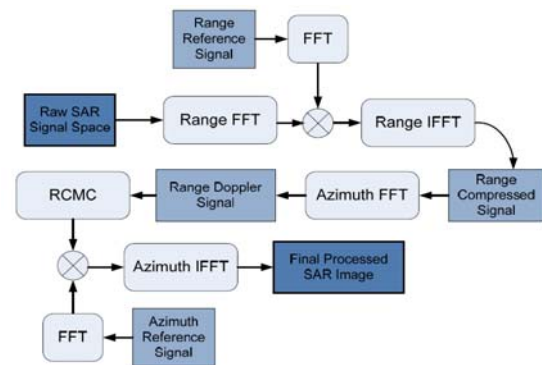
Range Reference Signal

FFT

Raw SAR Signal Space

Range FFT

Range IFFT

Range Compressed Signal

Azimuth FFT

Range Doppler Signal

RCMC

Azimuth IFFT

Final Processed SAR Image

FFT

Azimuth Reference Signal